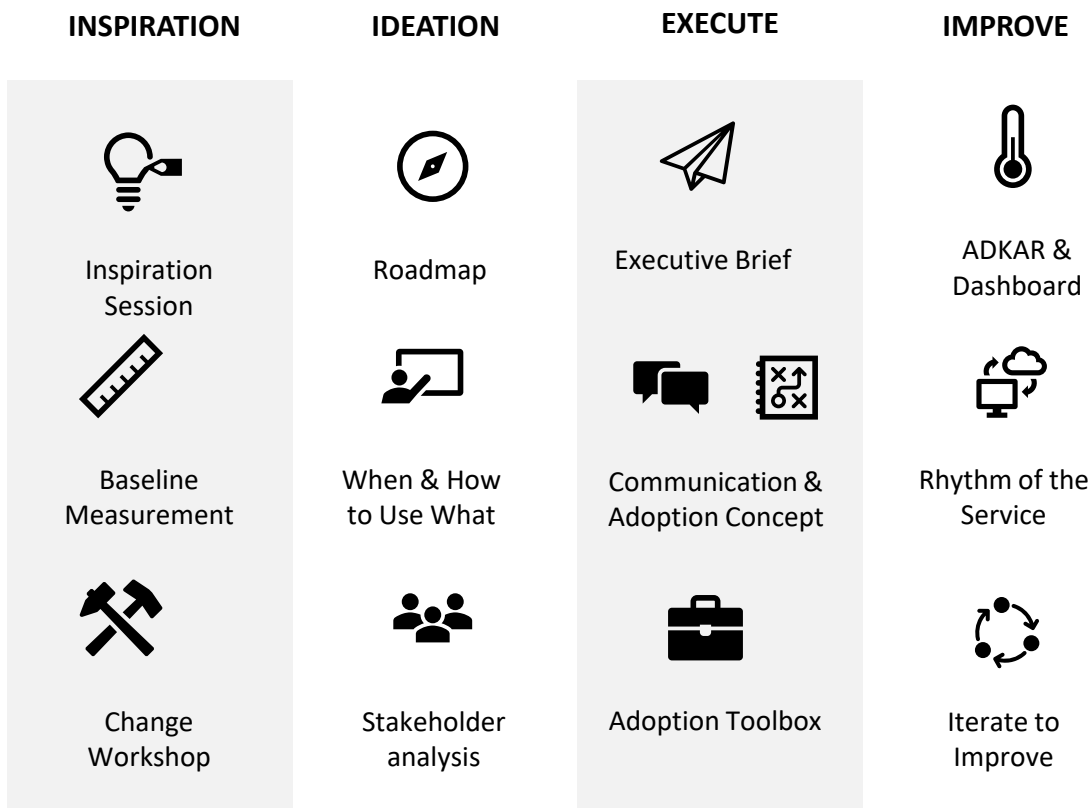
INSPIRATION

Inspiration Session

Baseline Measurement

Change Workshop

IDEATION

Roadmap

When & How to Use What

Stakeholder analysis

EXECUTE

Executive Brief

Communication & Adoption Concept

Adoption Toolbox

IMPROVE

ADKAR & Dashboard

Rhythm of the Service

Iterate to Improve